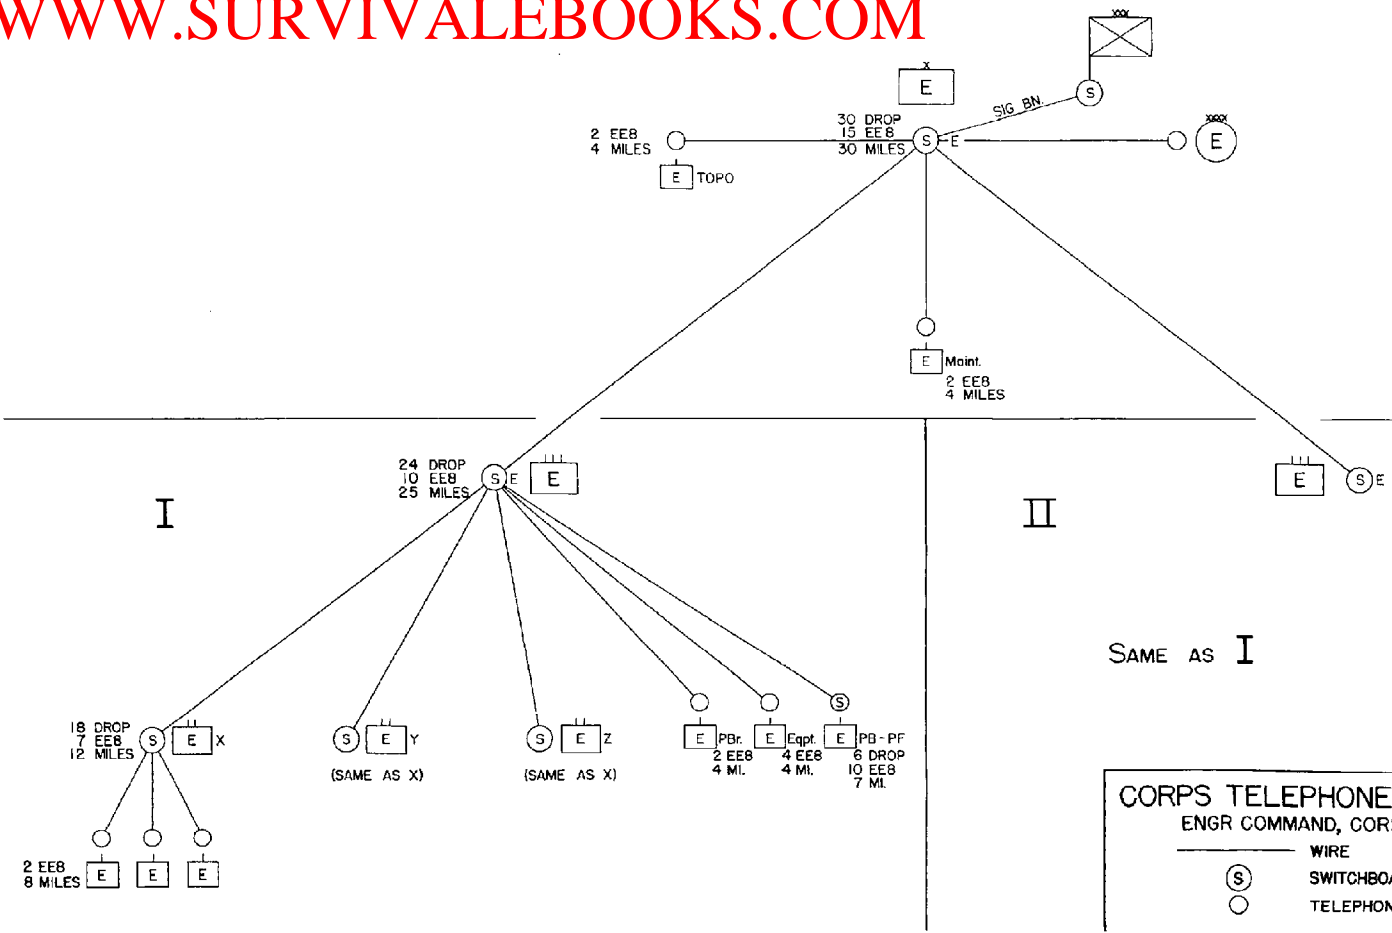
WWW.SURVIVALEBOOKS.COM

xxx

S

SIG BN.

x

E

30 DROP
15 EE8
30 MILES

S E

xxxx

E

2 EE8
4 MILES

E TOPO

E Maint.
2 EE8
4 MILES

24 DROP
10 EE8
25 MILES

S E

E

I

E

S E

II

SAME AS I

18 DROP
7 EE8
12 MILES

S

E X

S E Y
(SAME AS X)

S E Z
(SAME AS X)

E PBr.
2 EE8
4 MI.

E Eqpt.
4 EE8
4 MI.

S

E PB - PF
6 DROP
10 EE8
7 MI.

2 EE8
8 MILES

E

E

E

CORPS TELEPHONE
ENGR COMMAND, COR
WIRE
SWITCHBO
TELEPHON